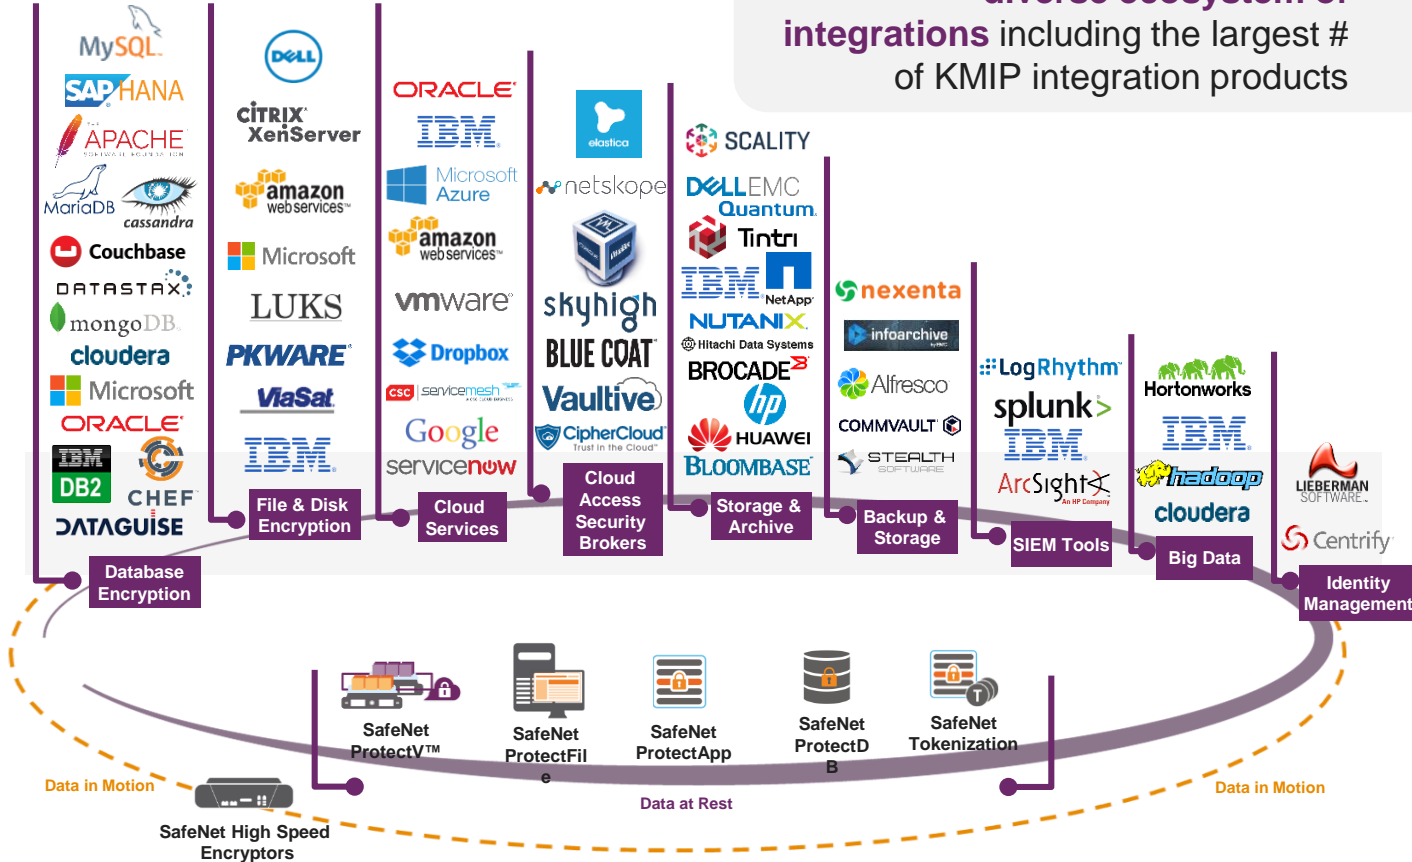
diverse ecosystem of integrations including the largest # of KMIP integration products

MySQL
SAP HANA
APACHE SOFTWARE FOUNDATION
MariaDB
cassandra
Couchbase
DATASTAX
mongoDB
cloudera
Microsoft
ORACLE
IBM DB2
CHEF
DATAGUISE
Database Encryption

DELL
CITRIX XenServer
amazon web services
Microsoft
LUKS
PKWARE
ViaSat
IBM
File & Disk Encryption

ORACLE
IBM
Microsoft Azure
amazon web services
vmware
Dropbox
CSC servicemesh
Google
servicenow
Cloud Services

elastica
netskope
skyhigh
BLUE COAT
Vaultive
CipherCloud Trust in the Cloud
Cloud Access Security Brokers

SCALITY
DELL EMC
Quantum
Tintri
IBM
NetApp
NUTANIX
Hitachi Data Systems
BROCADE
hp
HUAWEI
BLOOMBASE
Storage & Archive

nexenta
infoarchive
Alfresco
COMMVAULT
STEALTH SOFTWARE
Backup & Storage

LogRhythm
splunk>
IBM
ArcSight An HP Company
SIEM Tools

Hortonworks
IBM
hadoop
cloudera
Big Data

LIEBERMAN SOFTWARE
Centrify
Identity Management

SafeNet ProtectV™
SafeNet ProtectFile
SafeNet ProtectApp
SafeNet ProtectDB
SafeNet Tokenization
Data in Motion
Data at Rest
Data in Motion
SafeNet High Speed Encryptors